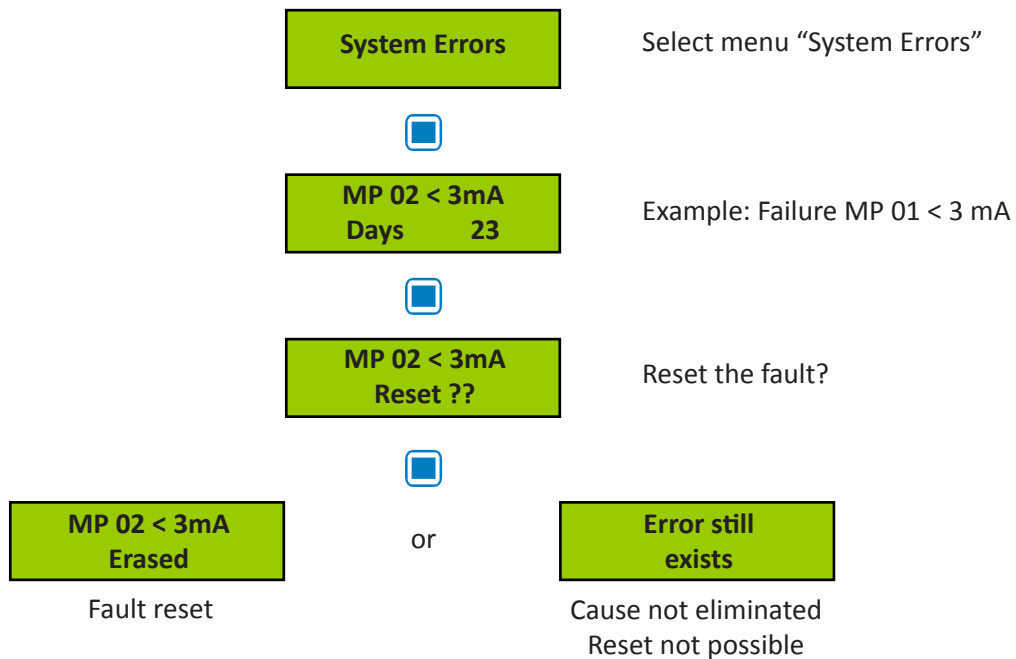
System Errors

Select menu “System Errors”

MP 02 < 3mA
Days 23

Example: Failure MP 01 < 3 mA

MP 02 < 3mA
Reset ??

Reset the fault?

MP 02 < 3mA
Erased

Fault reset

or

Error still exists

Cause not eliminated
Reset not possible